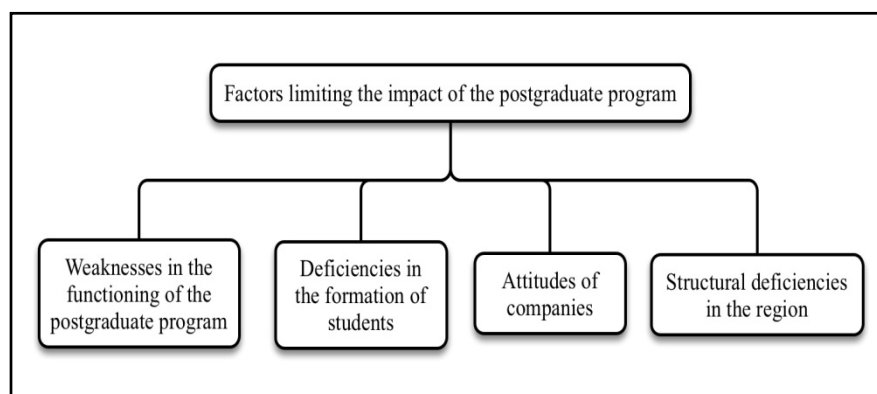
Factors limiting the impact of the postgraduate program

Weaknesses in the functioning of the postgraduate program

Deficiencies in the formation of students

Attitudes of companies

Structural deficiencies in the region